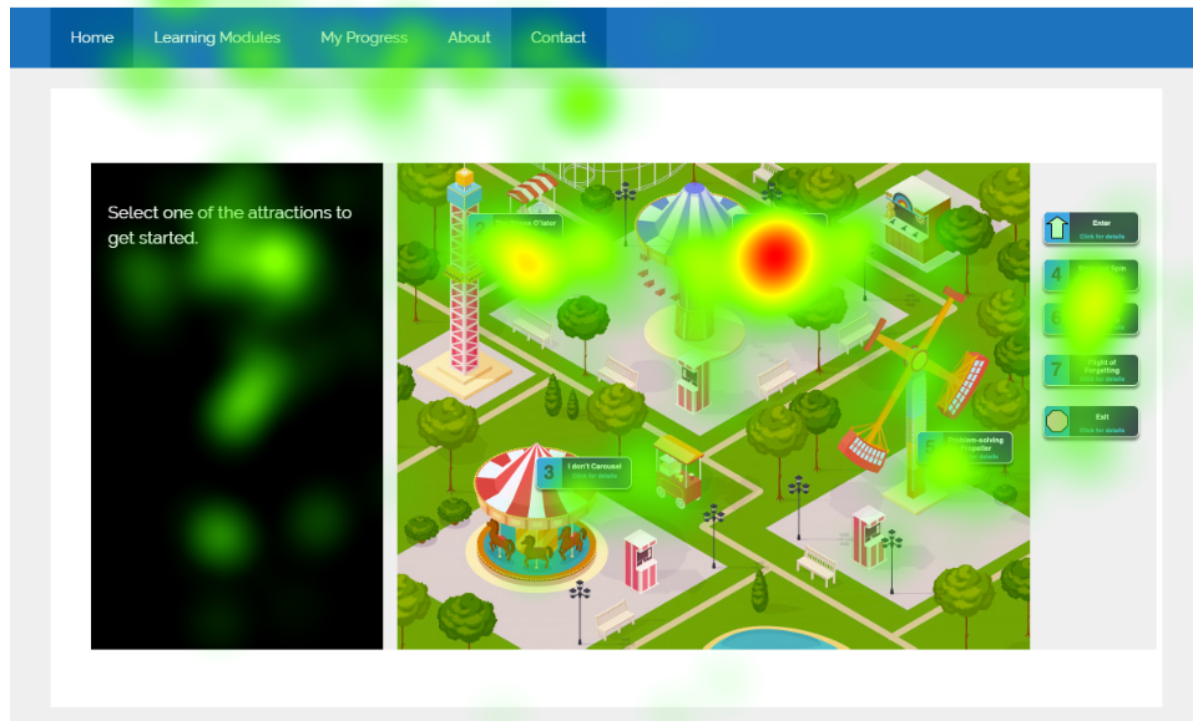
Home Learning Modules My Progress About Contact

Select one of the attractions to get started.

2 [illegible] O'later

3 I don't Carousel
Click for details

5 Problem-solving Propeller
Click for details

Enter
Click for details

4 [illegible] Spin

6 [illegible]

7 Flight of Forgetting
Click for details

Exit
Click for details